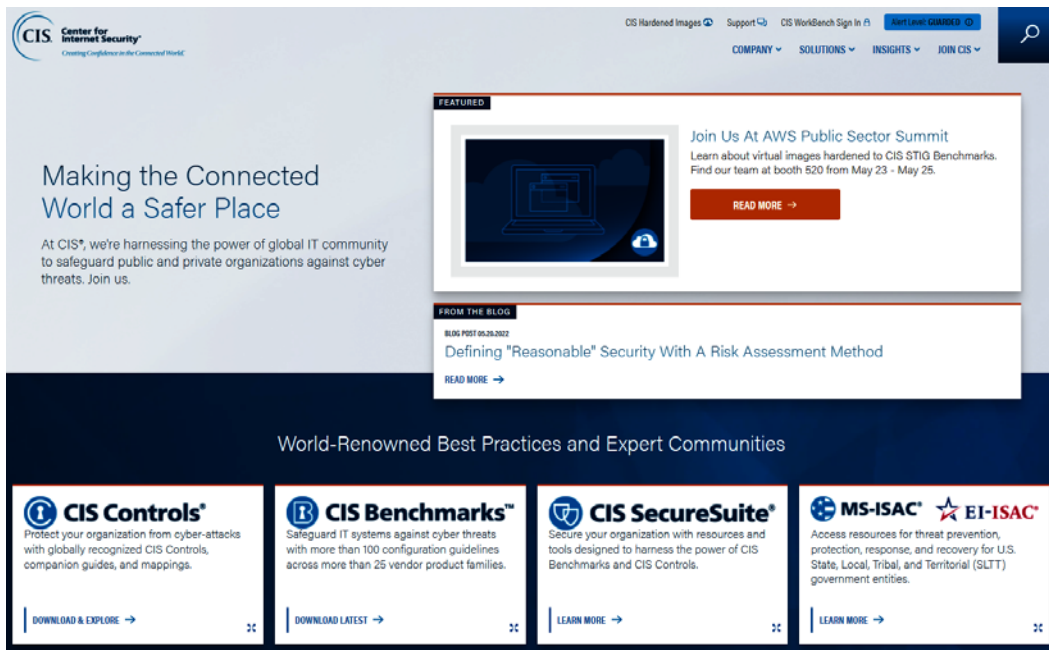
CIS. Center for Internet Security®
Creating Confidence in the Connected World.

CIS Hardened Images Support CIS WorkBench Sign In Alert Level: GUARDED

COMPANY SOLUTIONS INSIGHTS JOIN CIS

Making the Connected World a Safer Place

At CIS®, we're harnessing the power of global IT community to safeguard public and private organizations against cyber threats. Join us.

FEATURED

Join Us At AWS Public Sector Summit

Learn about virtual images hardened to CIS STIG Benchmarks. Find our team at booth 520 from May 23 - May 25.

READ MORE →

FROM THE BLOG

BLOG POST 05.20.2022

Defining "Reasonable" Security With A Risk Assessment Method

READ MORE →

World-Renowned Best Practices and Expert Communities

CIS Controls®
Protect your organization from cyber-attacks with globally recognized CIS Controls, companion guides, and mappings.
DOWNLOAD & EXPLORE →

CIS Benchmarks™
Safeguard IT systems against cyber threats with more than 100 configuration guidelines across more than 25 vendor product families.
DOWNLOAD LATEST →

CIS SecureSuite®
Secure your organization with resources and tools designed to harness the power of CIS Benchmarks and CIS Controls.
LEARN MORE →

MS-ISAC® EI-ISAC®
Access resources for threat prevention, protection, response, and recovery for U.S. State, Local, Tribal, and Territorial (SLTT) government entities.
LEARN MORE →